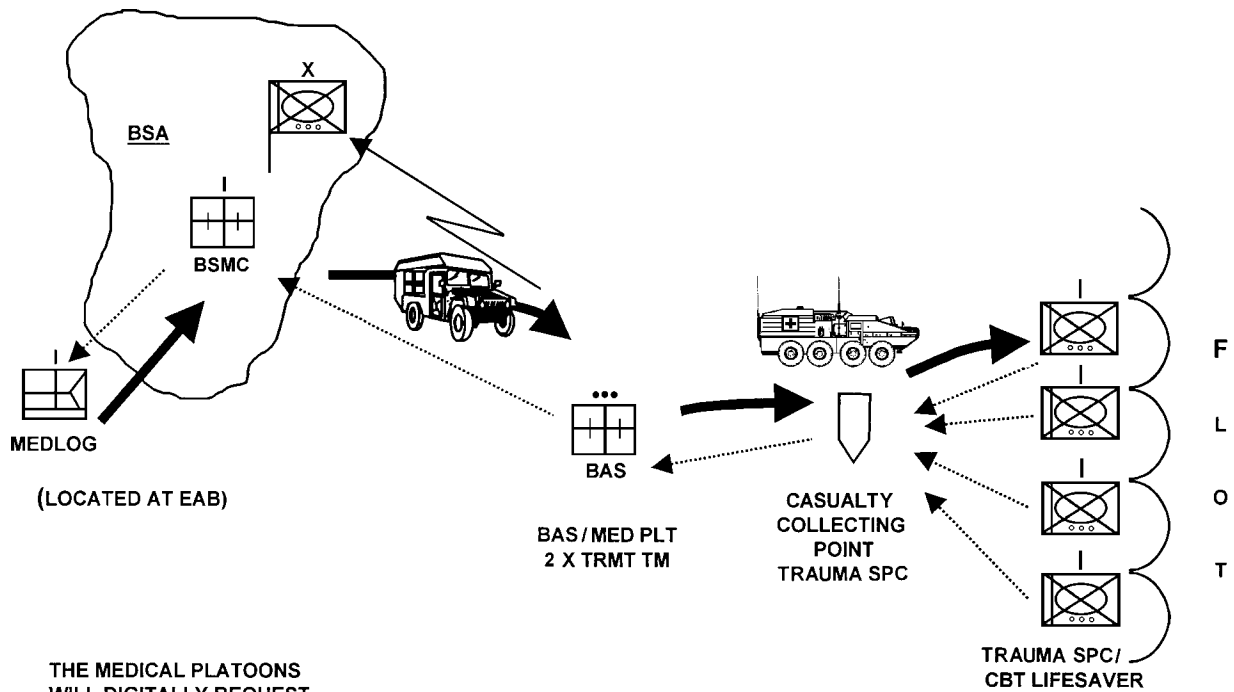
X

BSA

I

BSMC

I

MEDLOG

(LOCATED AT EAB)

•••

BAS

BAS / MED PLT
2 X TRMT TM

CASUALTY
COLLECTING
POINT
TRAUMA SPC

I

I

I

I

F

L

O

T

TRAUMA SPC/
CBT LIFESAVER

THE MEDICAL PLATOONS
WILL DIGITALLY REQUEST